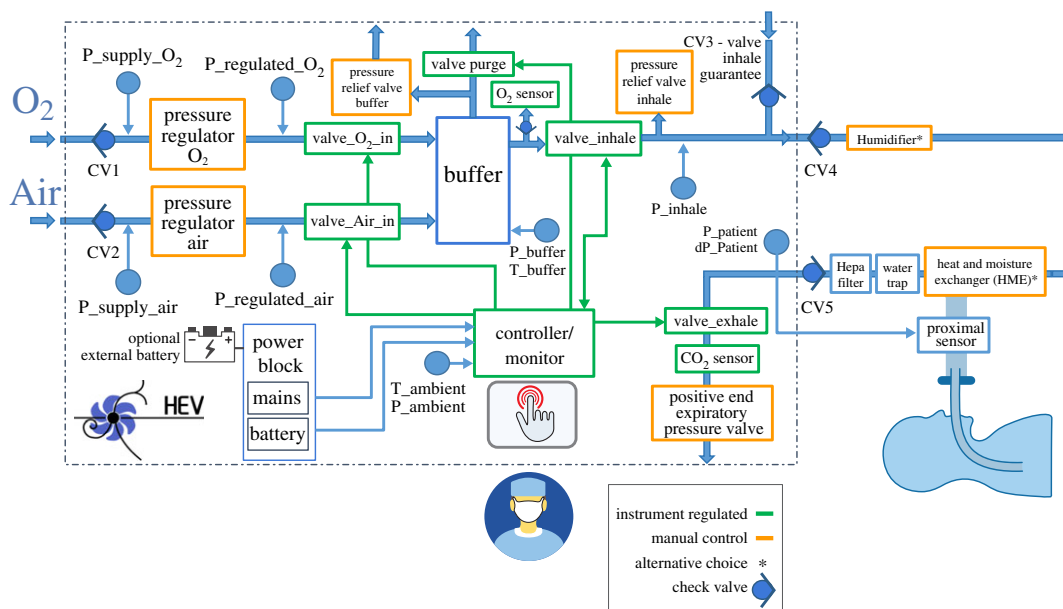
$O_2$

Air

P_supply_$O_2$

P_regulated_$O_2$

pressure relief valve buffer

valve purge

$O_2$ sensor

pressure relief valve inhale

CV3 - valve inhale guarantee

pressure regulator $O_2$

valve_$O_2$_in

buffer

valve_inhale

Humidifier*

CV1

CV4

pressure regulator air

valve_Air_in

P_inhale

CV2

P_buffer
T_buffer

P_patient
dP_Patient

Hepa filter

water trap

heat and moisture exchanger (HME)*

P_supply_air

P_regulated_air

CV5

optional external battery

power block

controller/ monitor

valve_exhale

proximal sensor

mains

$CO_2$ sensor

T_ambient
P_ambient

HEV

battery

positive end expiratory pressure valve

instrument regulated

manual control

alternative choice *

check valve